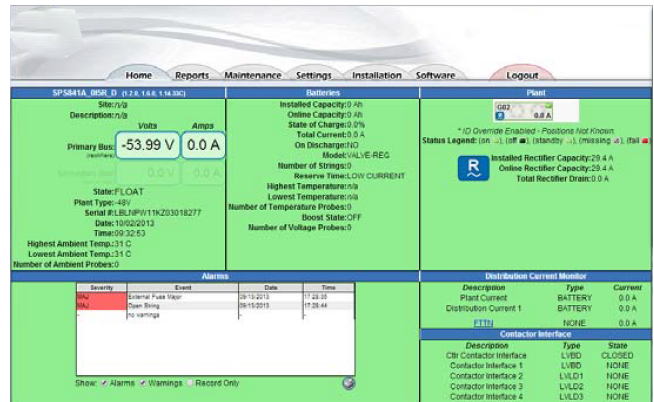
Home Reports Maintenance Settings Installation Software Logout

SPS841A_IBSR_D (1.2.0, 1.6.0, 1.14.33C)

Site: n/a
Description: n/a

Volts Amps
Primary Bus: -53.99 V 0.0 A
Secondary Bus 0.0 V 0.0 A

State: FLOAT
Plant Type: -48V
Serial #: LBLNPW11KZ03018277
Date: 10/02/2013
Time: 09:32:53
Highest Ambient Temp.: 31 C
Lowest Ambient Temp.: 31 C
Number of Ambient Probes: 0

Batteries

Installed Capacity: 0 Ah
Online Capacity: 0 Ah
State of Charge: 0.0%
Total Current: 0.0 A
On Discharge: NO
Model: VALVE-REG
Number of Strings: 0
Reserve Time: LOW CURRENT
Highest Temperature: n/a
Lowest Temperature: n/a
Number of Temperature Probes: 0
Boost State: OFF
Number of Voltage Probes: 0

Plant

G02
0.0 A

* ID Override Enabled - Positions Not Known.
Status Legend: (on ), (off ), (standby ), (missing ), (fail )

Installed Rectifier Capacity: 29.4 A
Online Rectifier Capacity: 29.4 A
Total Rectifier Drain: 0.0 A

Alarms

| Severity | Event | Date | Time |
|---|---|---|---|
| MAJ | External Fuse Major | 09/10/2013 | 17:28:35 |
| MAJ | Open String | 09/10/2013 | 17:28:44 |
| - | no warnings | - | - |

Show: Alarms Warnings Record Only

Distribution Current Monitor

| Description | Type | Current |
|---|---|---|
| Plant Current | BATTERY | 0.0 A |
| Distribution Current 1 | BATTERY | 0.0 A |
| FTTN | NONE | 0.0 A |

Contactor Interface

| Description | Type | State |
|---|---|---|
| Cltr Contactor Interface | LVBD | CLOSED |
| Contactor Interface 1 | LVBD | NONE |
| Contactor Interface 2 | LVLD1 | NONE |
| Contactor Interface 3 | LVLD2 | NONE |
| Contactor Interface 4 | LVLD3 | NONE |